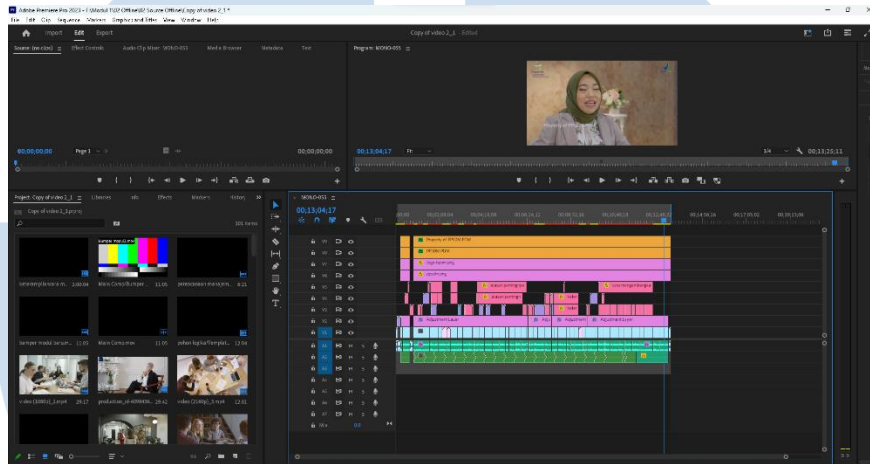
Adobe Premiere Pro 2023 - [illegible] Copy of video 2_1 *

File Edit Clip Sequence Markers Graphics and Titles View Window Help

Import Edit Export

Copy of video 2_1 - Edited

Source: (no clips) Effect Controls Audio Clip Mixer: MONO-053 Media Browser Metadata Text

Program: MONO-053

00;00;00;00 Page 1 00;00;00;00

00;13;04;17 Fit 1/4 00;13;25;11

Project: Copy of video 2_1 Libraries Info Effects Markers History

Copy of video 2_1.prproj

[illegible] Items

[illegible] 2:00:04

Main Concoction.per... 11:05

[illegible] 0:21

bumper modal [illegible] 11:03

Main Concoct.mov 11:05

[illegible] 13:04

video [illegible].mp4 29:17

production_of_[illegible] 28:42

video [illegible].mp4 12:01

MONO-053

00;13;04;17

V6 V5 V4 V3 V2 V1 A1 A2 A3 A4 A5 A6 A7 A8 A9

Mix 0.0

Adjustment Layer

Adjustment Layer

Adjustment Layer